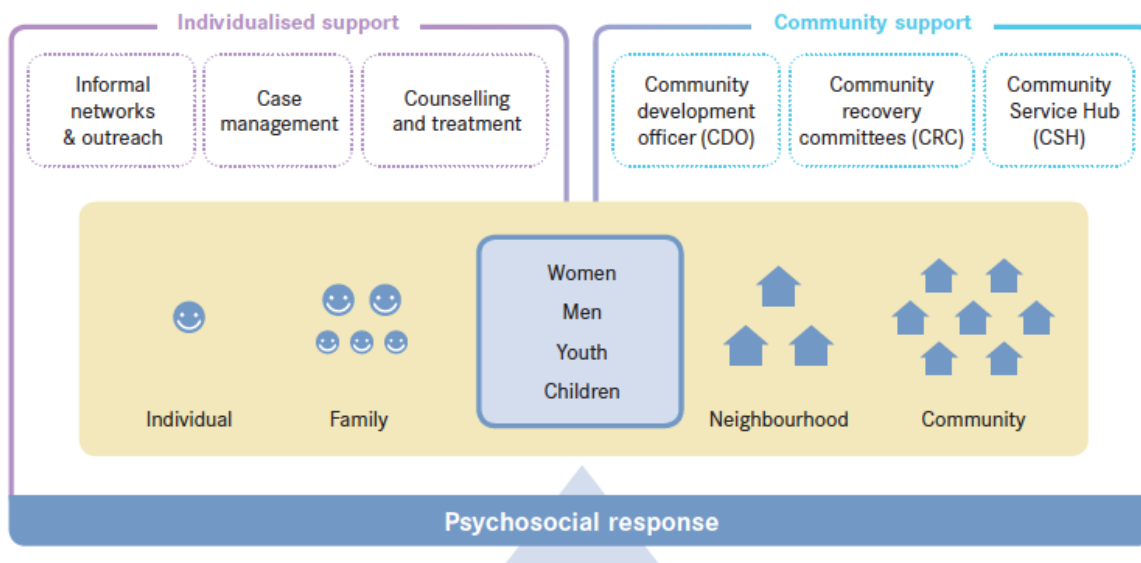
Individualised support

Informal networks & outreach

Case management

Counselling and treatment

Community support

Community development officer (CDO)

Community recovery committees (CRC)

Community Service Hub (CSH)

Individual

Family

Women

Men

Youth

Children

Neighbourhood

Community

Psychosocial response